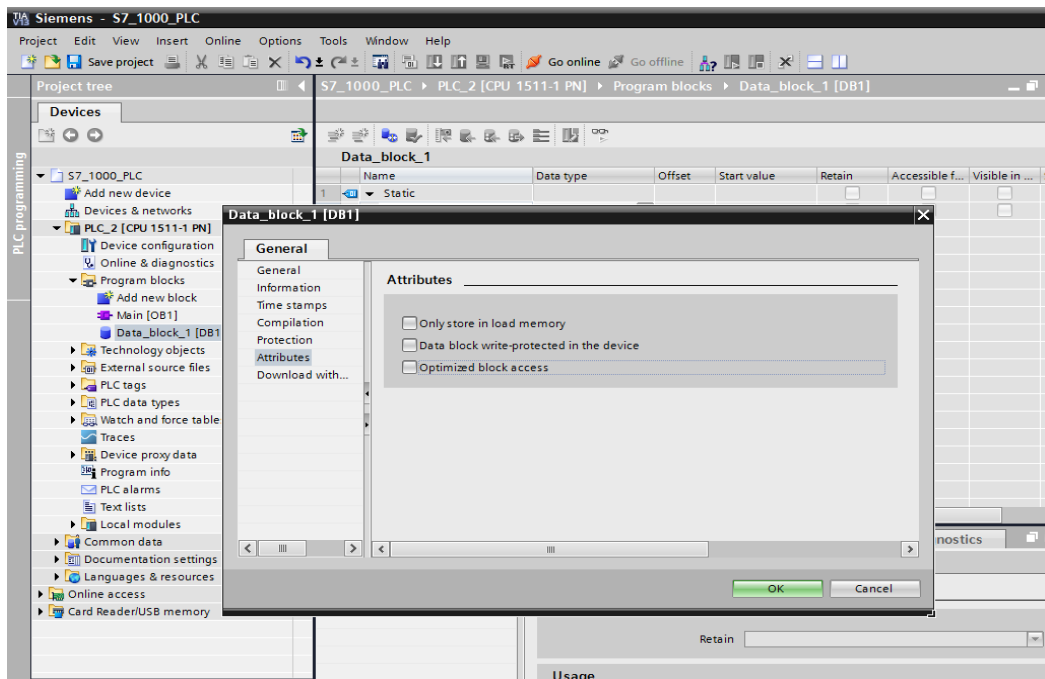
VA Siemens - S7_1000_PLC

Project Edit View Insert Online Options Tools Window Help

Save project Go online Go offline

Project tree

S7_1000_PLC ▸ PLC_2 [CPU 1511-1 PN] ▸ Program blocks ▸ Data_block_1 [DB1]

Devices

PLC programming

Data_block_1

| | Name | Data type | Offset | Start value | Retain | Accessible f... | Visible in ... |
|---|---|---|---|---|---|---|---|
| 1 | ▾ Static | | | | | | |

S7_1000_PLC
Add new device
Devices & networks
PLC_2 [CPU 1511-1 PN]
Device configuration
Online & diagnostics
Program blocks
Add new block
Main [OB1]
Data_block_1 [DB1
Technology objects
External source files
PLC tags
PLC data types
Watch and force table
Traces
Device proxy data
Program info
PLC alarms
Text lists
Local modules
Common data
Documentation settings
Languages & resources
Online access
Card Reader/USB memory

Data_block_1 [DB1]

General

General
Information
Time stamps
Compilation
Protection
Attributes
Download with...

Attributes

Only store in load memory
Data block write-protected in the device
Optimized block access

OK
Cancel

nostics

Retain

Usage